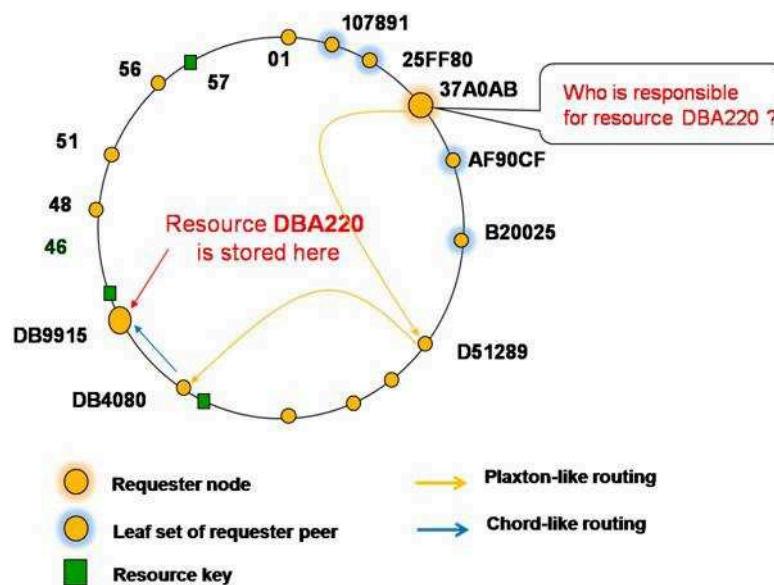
107891
01
25FF80
56
57
37A0AB
Who is responsible for resource DBA220 ?
51
AF90CF
48
Resource **DBA220** is stored here
46
B20025
DB9915
D51289
DB4080

Requester node
Plaxton-like routing
Leaf set of requester peer
Chord-like routing
Resource key